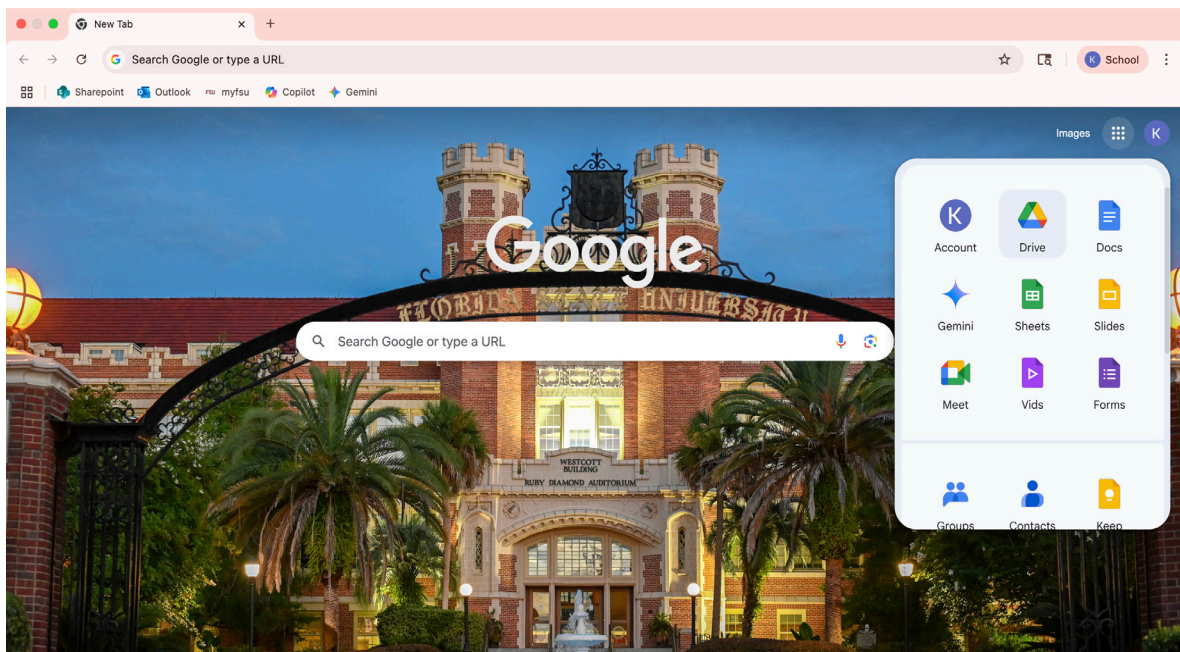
New Tab ×
+
Search Google or type a URL
K School
Sharepoint Outlook myfsu Copilot Gemini
Images
K
Google
FLORIDA STATE UNIVERSITY
Search Google or type a URL
WESTCOTT BUILDING
RUBY DIAMOND AUDITORIUM
K
Account
Drive
Docs
Gemini
Sheets
Slides
Meet
Vids
Forms
Groups
Contacts
Keep